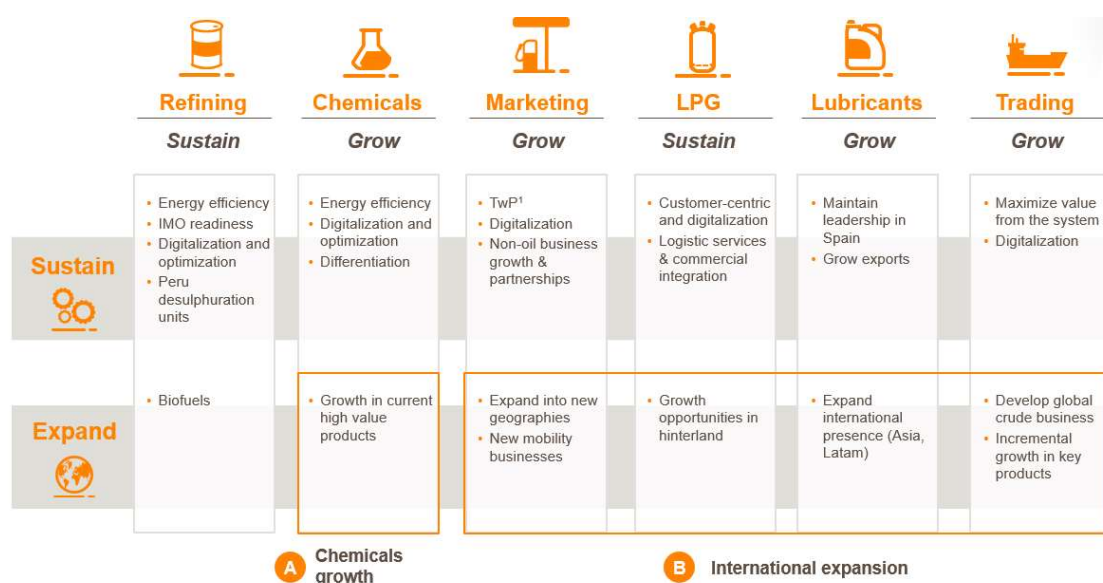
| | Refining | Chemicals | Marketing | LPG | Lubricants | Trading |
|---|---|---|---|---|---|---|
| | *Sustain* | *Grow* | *Grow* | *Sustain* | *Grow* | *Grow* |
| **Sustain** | • Energy efficiency • IMO readiness • Digitalization and optimization • Peru desulphuration units | • Energy efficiency • Digitalization and optimization • Differentiation | • TwP¹ • Digitalization • Non-oil business growth & partnerships | • Customer-centric and digitalization • Logistic services & commercial integration | • Maintain leadership in Spain • Grow exports | • Maximize value from the system • Digitalization |
| **Expand** | • Biofuels | • Growth in current high value products | • Expand into new geographies • New mobility businesses | • Growth opportunities in hinterland | • Expand international presence (Asia, Latam) | • Develop global crude business • Incremental growth in key products |

A Chemicals growth

B International expansion